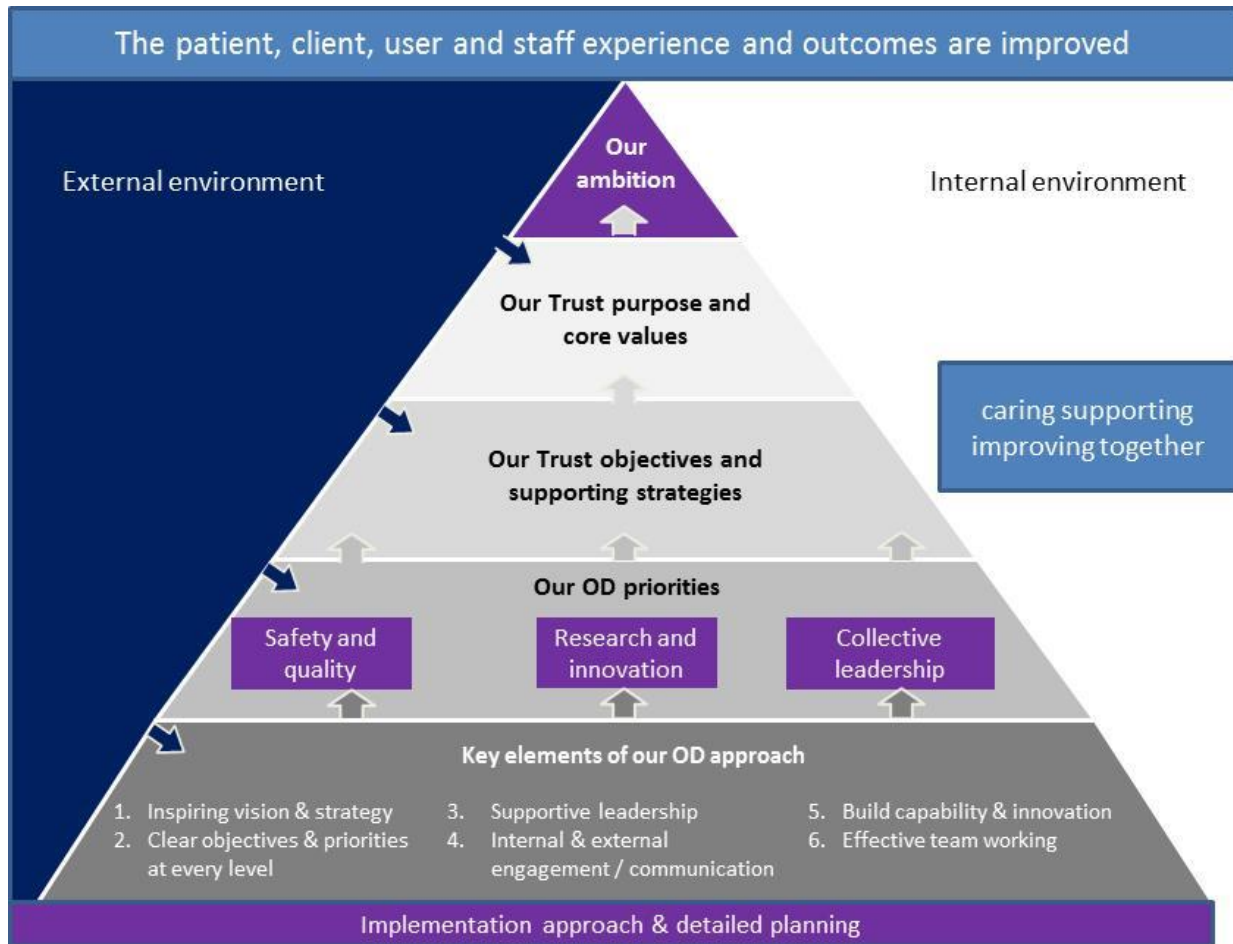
The patient, client, user and staff experience and outcomes are improved

External environment

Our ambition

Internal environment

Our Trust purpose and core values

caring supporting improving together

Our Trust objectives and supporting strategies

Our OD priorities

Safety and quality

Research and innovation

Collective leadership

Key elements of our OD approach

1. Inspiring vision & strategy
2. Clear objectives & priorities at every level

3. Supportive leadership
4. Internal & external engagement / communication

5. Build capability & innovation
6. Effective team working

Implementation approach & detailed planning